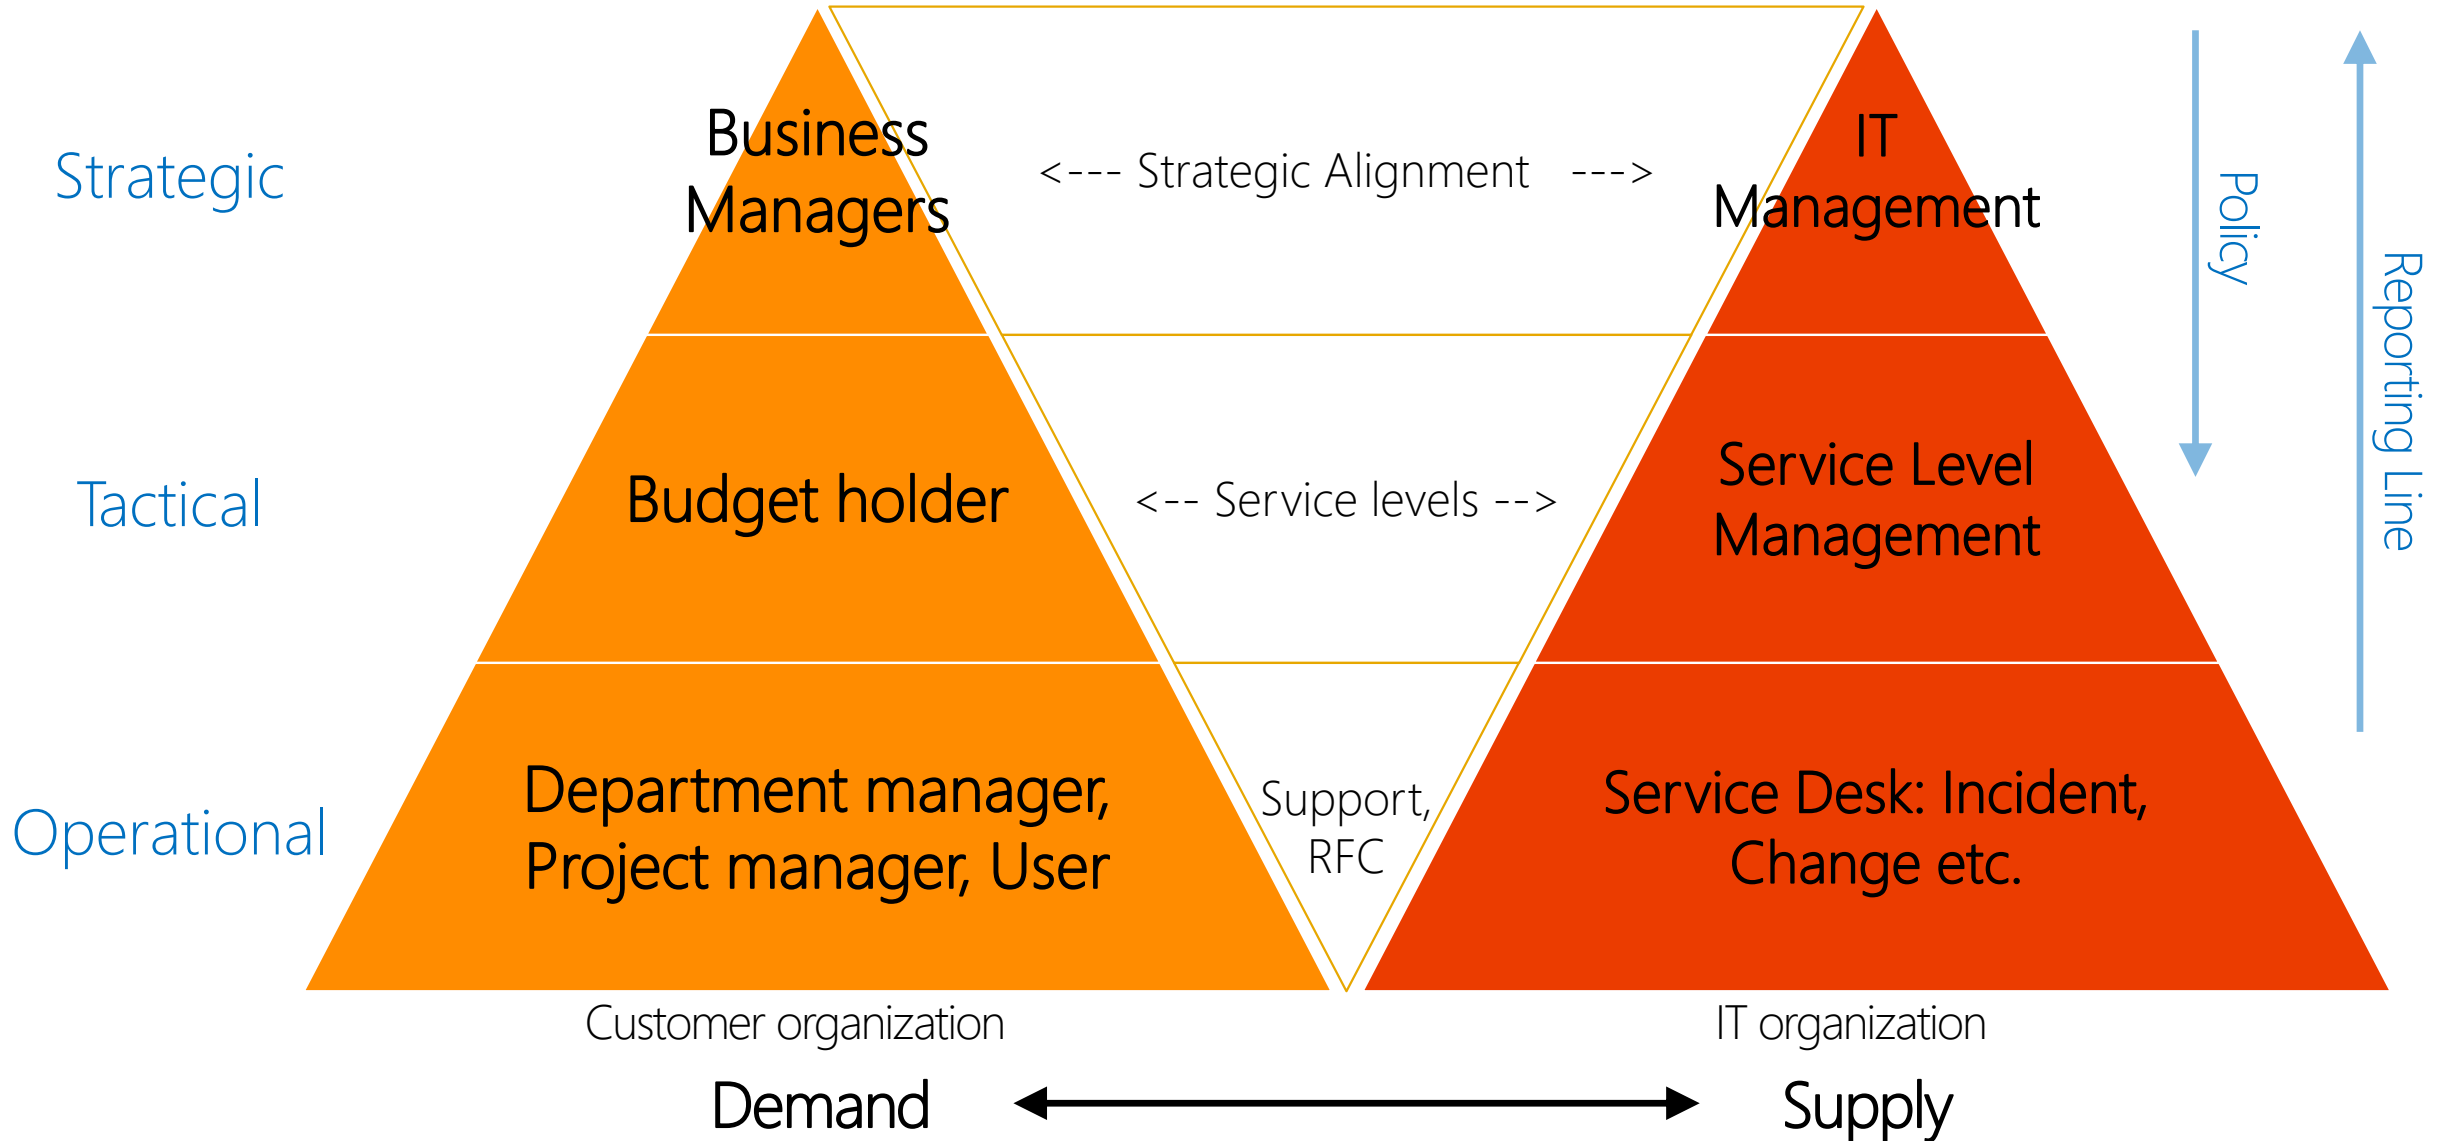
Strategic

Business Managers

<--- Strategic Alignment --->

IT Management

Policy

Reporting Line

Tactical

Budget holder

<-- Service levels -->

Service Level Management

Operational

Department manager, Project manager, User

Support, RFC

Service Desk: Incident, Change etc.

Customer organization

IT organization

Demand

Supply